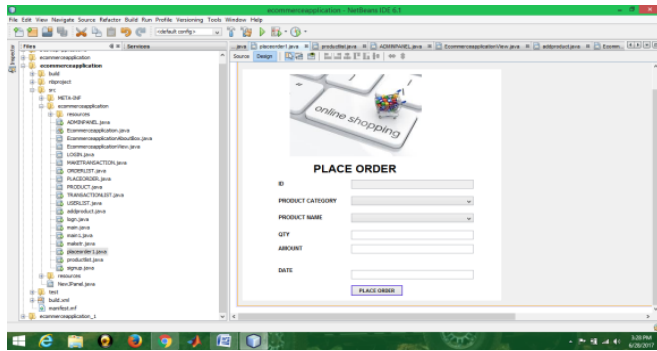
ecommerceapplication - NetBeans IDE 6.1

File Edit View Navigate Source Refactor Build Run Profile Versioning Tools Window Help

<default config>

Files Services

ecommerceapplication
ecommerceapplication
build
nbproject
src
META-INF
ecommerceapplication
resources
ADMINPANEL.java
EcommerceApplication.java
EcommerceApplicationAboutBox.java
EcommerceApplicationView.java
LOGIN.java
MAKETRANSACTION.java
ORDERLIST.java
PLACEORDER.java
PRODUCT.java
TRANSACTIONLIST.java
USERLIST.java
addproduct.java
login.java
main.java
main1.java
maketr.java
placeorder1.java
productlist.java
signup.java
resources
NewJPanel.java
test
build.xml
manifest.mf
ecommerceapplication_1

java placeorder1.java productlist.java ADMINPANEL.java EcommerceApplicationView.java addproduct.java Ecomm

Source Design

online shopping

PLACE ORDER

ID

PRODUCT CATEGORY

PRODUCT NAME

QTY

AMOUNT

DATE

PLACE ORDER

3:20 PM
6/28/2017